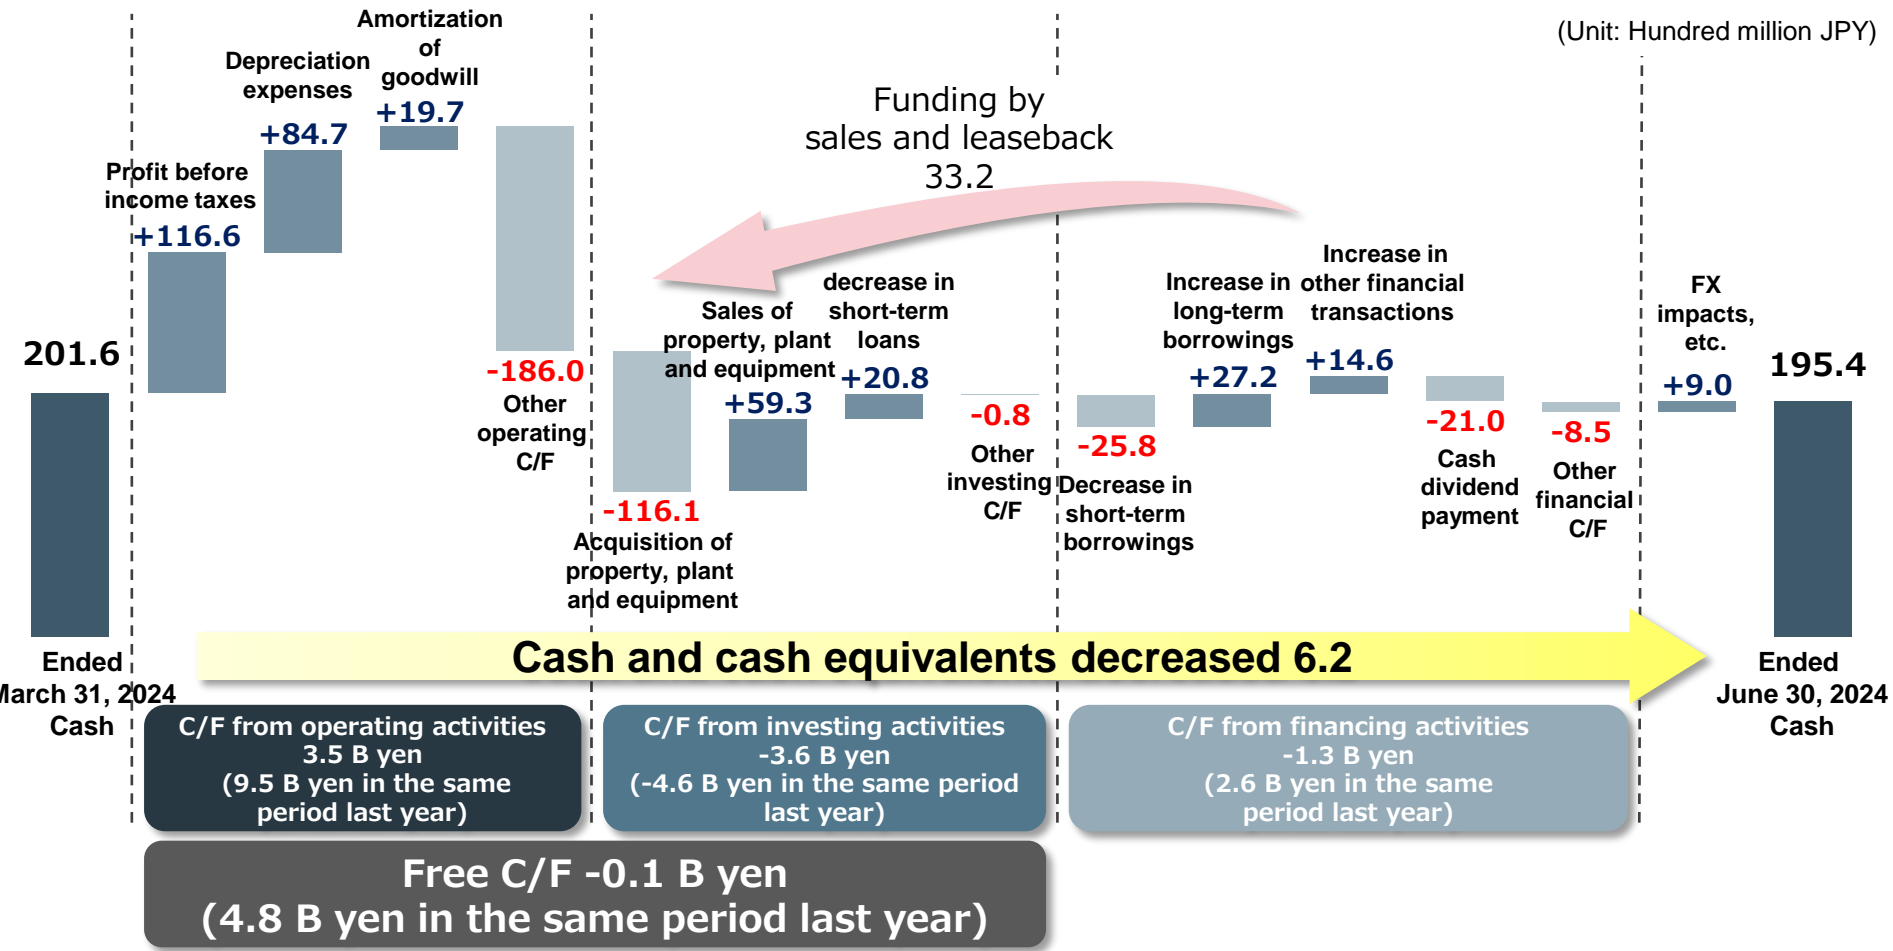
(Unit: Hundred million JPY)

Amortization of goodwill
+19.7

Depreciation expenses
+84.7

Profit before income taxes
+116.6

201.6

-186.0
Other operating C/F

Funding by sales and leaseback
33.2

Sales of property, plant and equipment
+59.3

decrease in short-term loans
+20.8

-0.8
Other investing C/F

-116.1
Acquisition of property, plant and equipment

-25.8
Decrease in short-term borrowings

Increase in long-term borrowings
+27.2

Increase in other financial transactions
+14.6

-21.0
Cash dividend payment

-8.5
Other financial C/F

FX impacts, etc.
+9.0

195.4

Ended March 31, 2024
Cash

Cash and cash equivalents decreased 6.2

Ended June 30, 2024
Cash

C/F from operating activities
3.5 B yen
(9.5 B yen in the same period last year)

C/F from investing activities
-3.6 B yen
(-4.6 B yen in the same period last year)

C/F from financing activities
-1.3 B yen
(2.6 B yen in the same period last year)

Free C/F -0.1 B yen
(4.8 B yen in the same period last year)